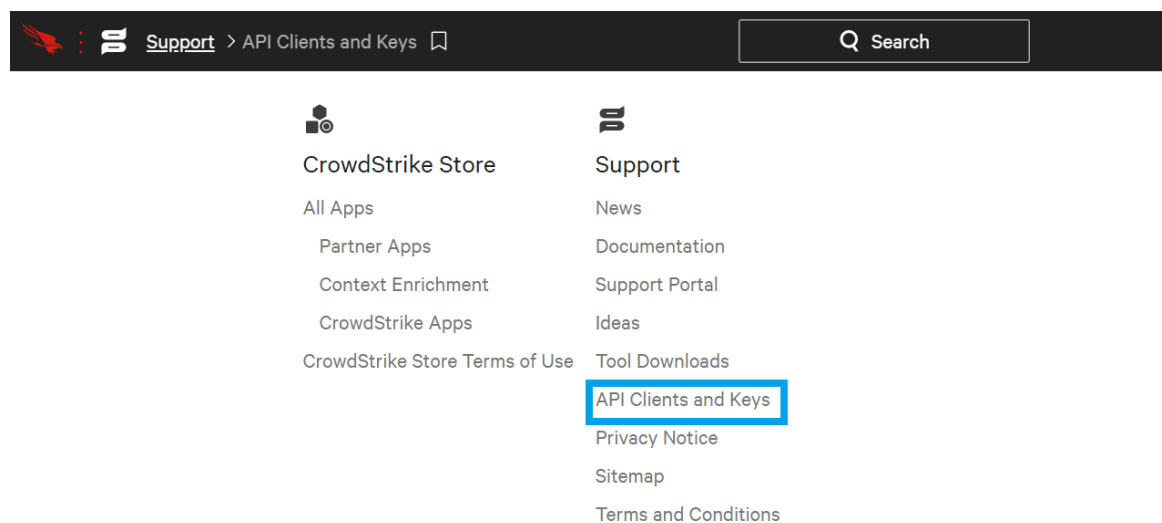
Support > API Clients and Keys

Search

CrowdStrike Store

All Apps

Partner Apps

Context Enrichment

CrowdStrike Apps

CrowdStrike Store Terms of Use

Support

News

Documentation

Support Portal

Ideas

Tool Downloads

API Clients and Keys

Privacy Notice

Sitemap

Terms and Conditions